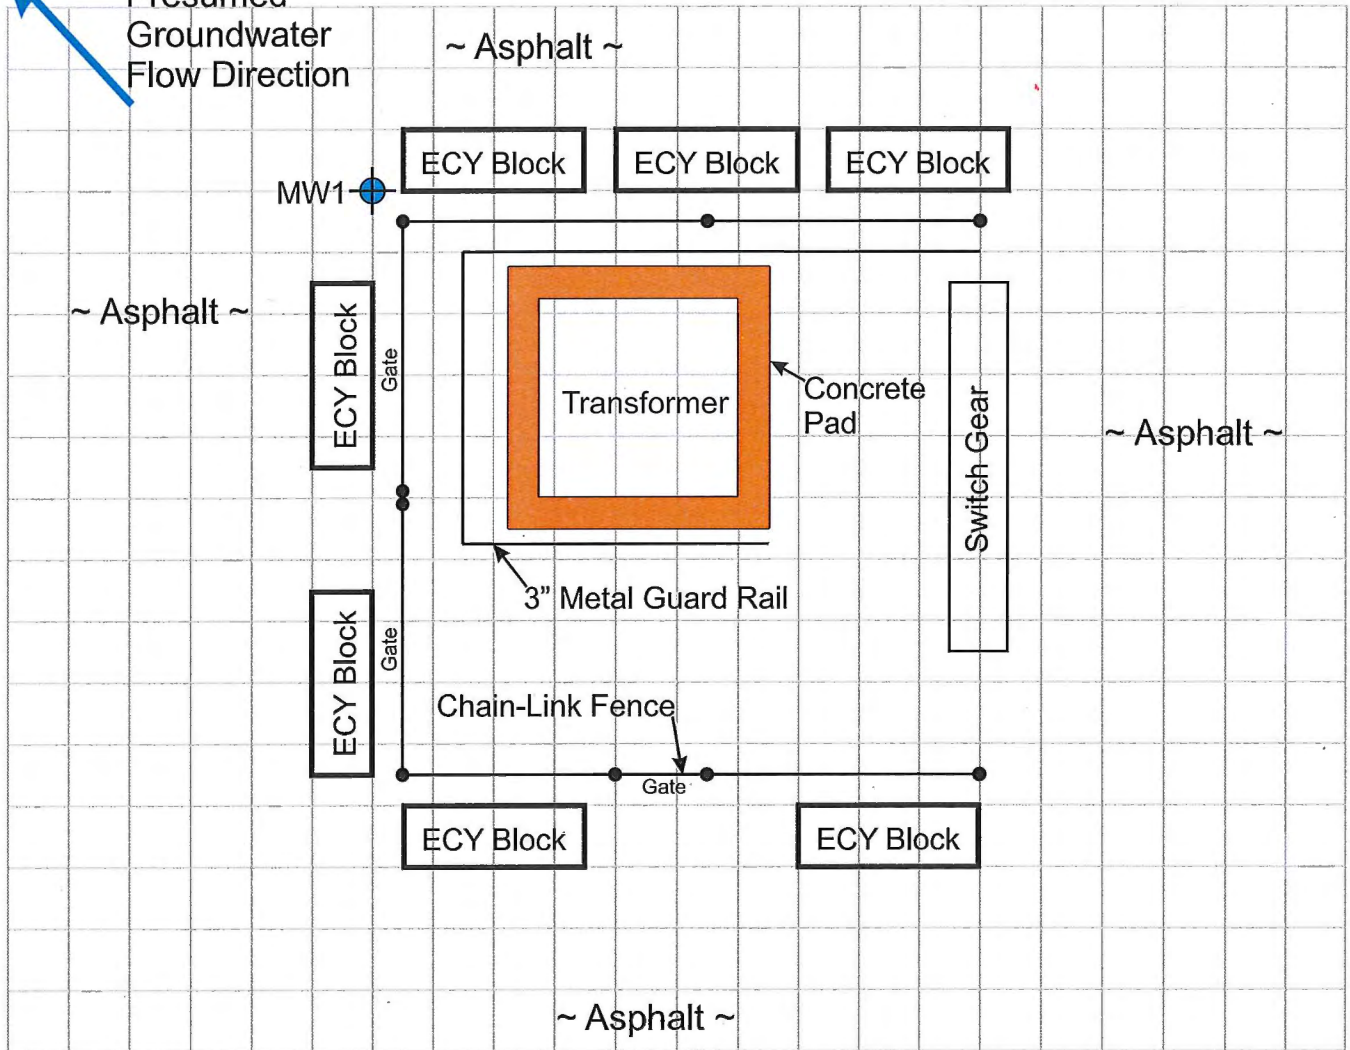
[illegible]
Groundwater
Flow Direction

~ Asphalt ~

ECY Block
ECY Block
ECY Block

MW1

~ Asphalt ~

ECY Block
Gate

Transformer

Concrete Pad

Switch Gear

~ Asphalt ~

3" Metal Guard Rail

ECY Block
Gate

Chain-Link Fence

Gate

ECY Block
ECY Block

~ Asphalt ~